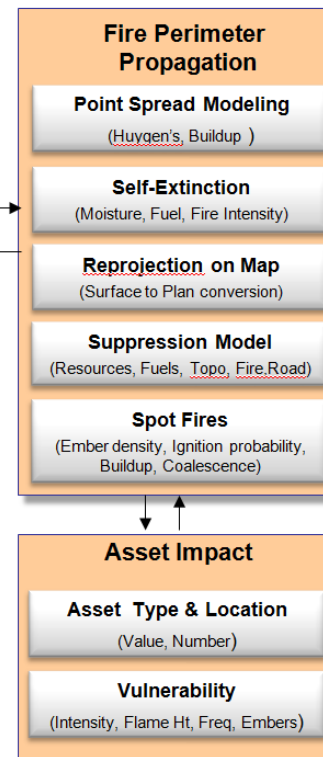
Fire Perimeter Propagation

Point Spread Modeling
(Huygen's, Buildup )

Self-Extinction
(Moisture, Fuel, Fire Intensity)

Reprojection on Map
(Surface to Plan conversion)

Suppression Model
(Resources, Fuels, Topo, Fire.Road)

Spot Fires
(Ember density, Ignition probability, Buildup, Coalescence)

Asset Impact

Asset Type & Location
(Value, Number)

Vulnerability
(Intensity, Flame Ht, Freq, Embers)